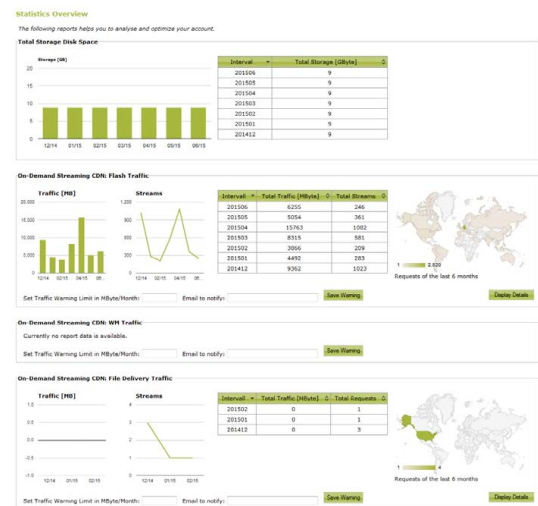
Statistics Overview

The following reports helps you to analyse and optimize your account.

Total Storage Disk Space

Storage [GB]

20
15
10
5
0

12/14 01/15 02/15 03/15 04/15 05/15 06/15

| Interval | Total Storage [GByte] |
|---|---|
| 201506 | 9 |
| 201505 | 9 |
| 201504 | 9 |
| 201503 | 9 |
| 201502 | 9 |
| 201501 | 9 |
| 201412 | 9 |

On-Demand Streaming CDN: Flash Traffic

Traffic [MB]

20,000
15,000
10,000
5,000
0

12/14 02/15 04/15 06...

Streams

1,200
900
600
300
0

12/14 02/15 04/15 06/15

| Intervall | Total Traffic [MByte] | Total Streams |
|---|---|---|
| 201506 | 6255 | 246 |
| 201505 | 5054 | 361 |
| 201504 | 15763 | 1082 |
| 201503 | 8315 | 581 |
| 201502 | 3066 | 209 |
| 201501 | 4492 | 283 |
| 201412 | 9362 | 1023 |

1 2,620

Requests of the last 6 months

Set Traffic Warning Limit in MByte/Month: Email to notify: Save Warning

Display Details

On-Demand Streaming CDN: WM Traffic

Currently no report data is available.

Set Traffic Warning Limit in MByte/Month: Email to notify: Save Warning

On-Demand Streaming CDN: File Delivery Traffic

Traffic [MB]

1.0
0.5
0.0
-0.5
-1.0

12/14 01/15 02/15

Streams

3
2
1
0

12/14 01/15 02/15

| Intervall | Total Traffic [MByte] | Total Requests |
|---|---|---|
| 201502 | 0 | 1 |
| 201501 | 0 | 1 |
| 201412 | 0 | 3 |

1 4

Requests of the last 6 months

Set Traffic Warning Limit in MByte/Month: Email to notify: Save Warning

Display Details